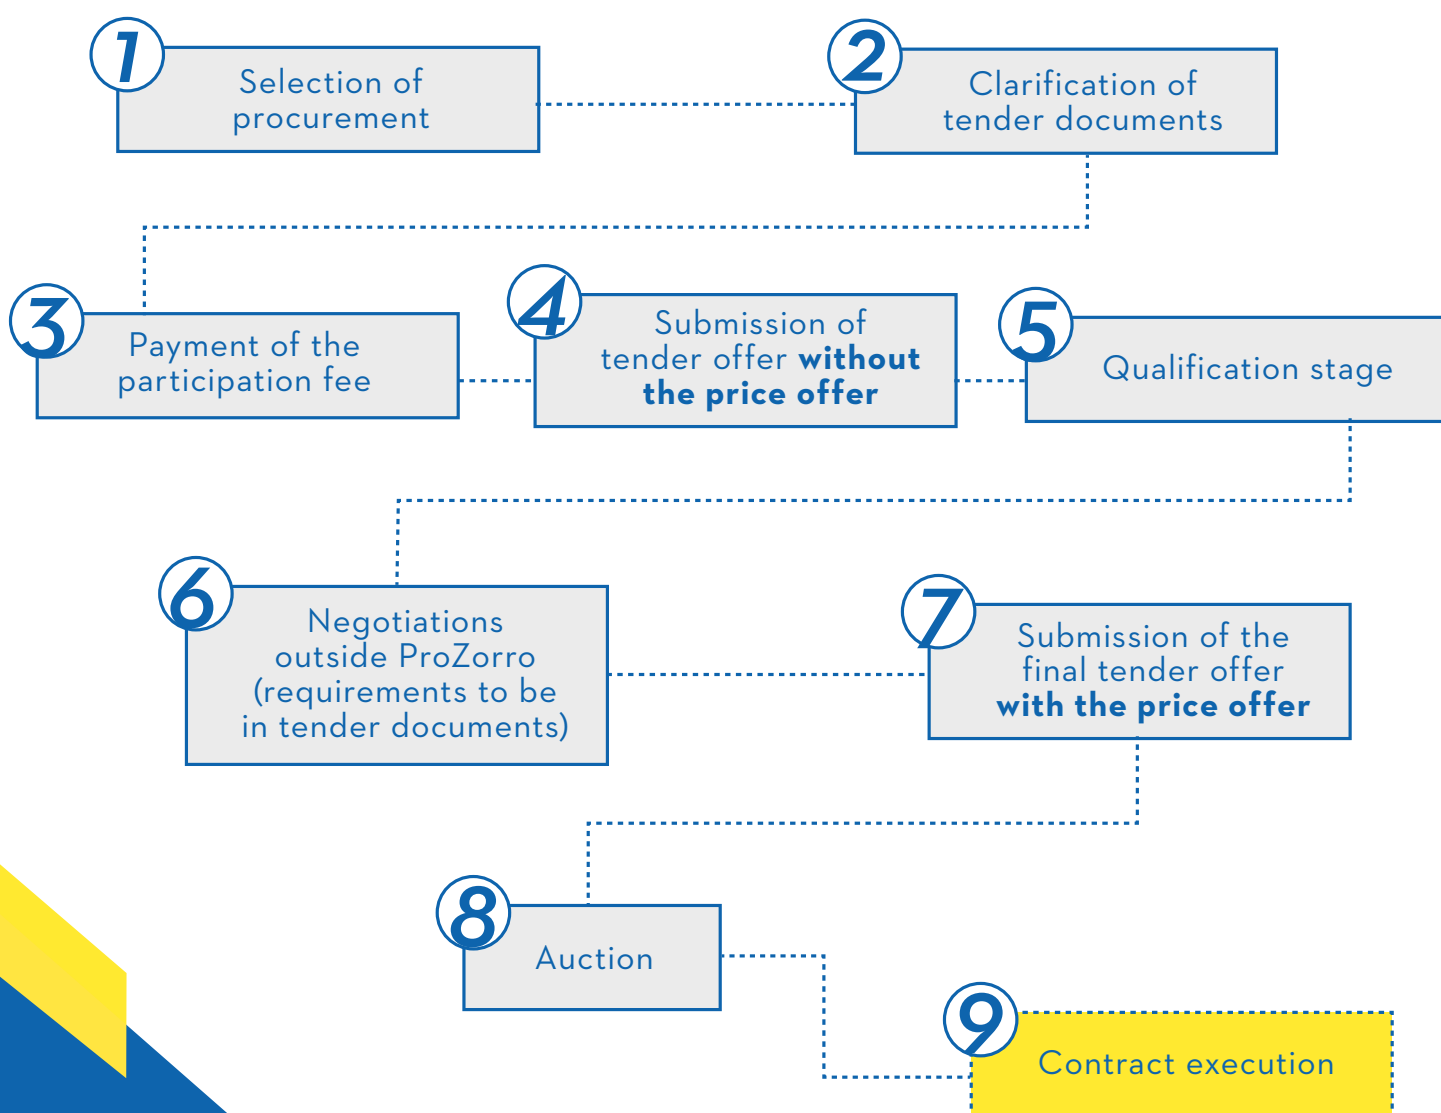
1 Selection of procurement

2 Clarification of tender documents

3 Payment of the participation fee

4 Submission of tender offer **without the price offer**

5 Qualification stage

6 Negotiations outside ProZorro (requirements to be in tender documents)

7 Submission of the final tender offer **with the price offer**

8 Auction

9 Contract execution